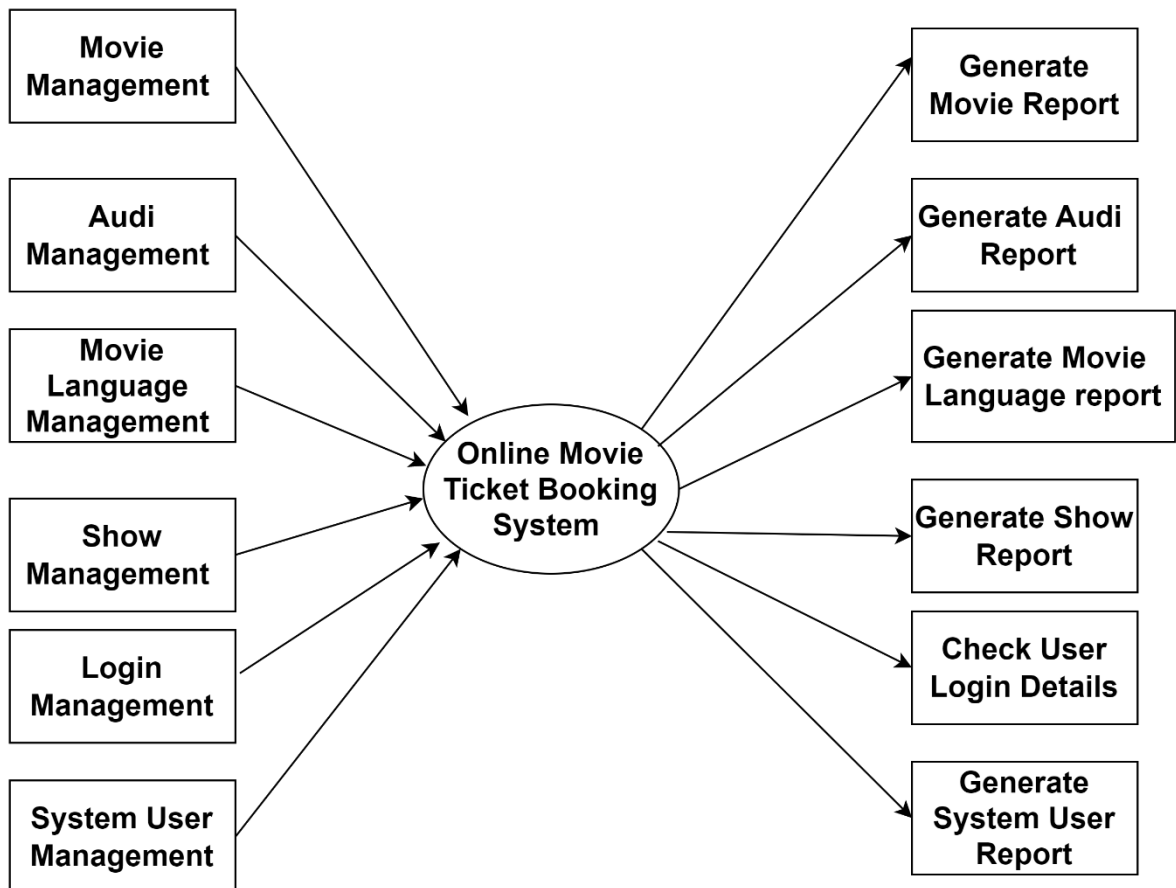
Movie Management

Audi Management

Movie Language Management

Show Management

Login Management

System User Management

Online Movie Ticket Booking System

Generate Movie Report

Generate Audi Report

Generate Movie Language report

Generate Show Report

Check User Login Details

Generate System User Report